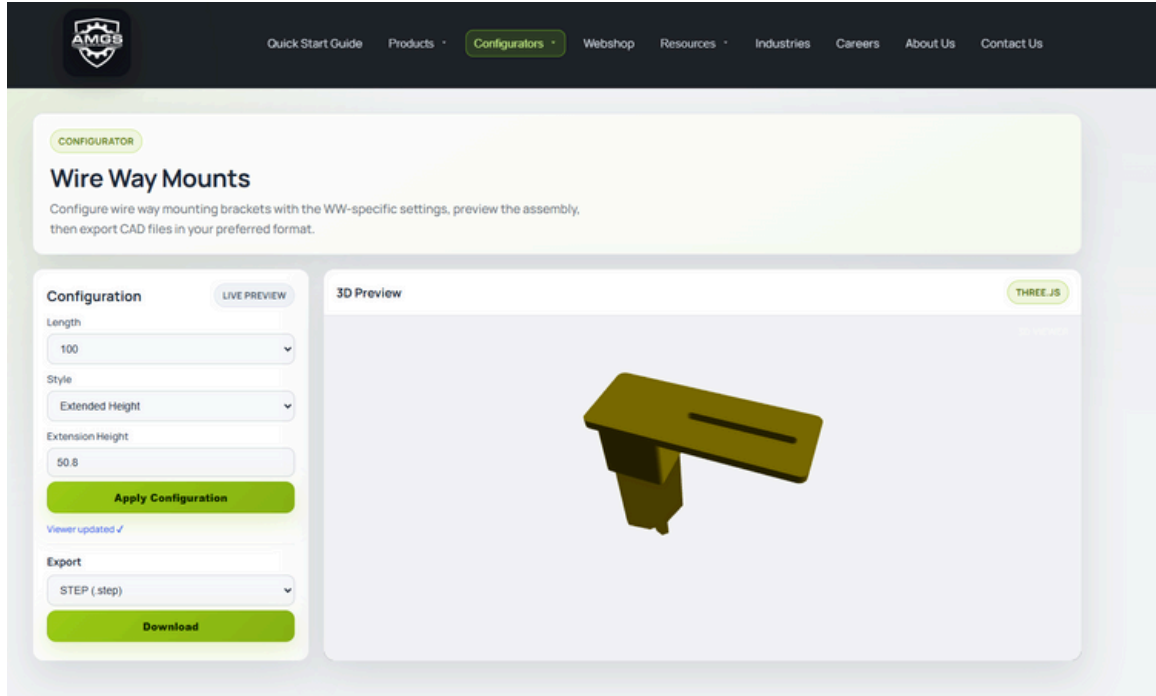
AMGS

Quick Start Guide Products Configurators Webshop Resources Industries Careers About Us Contact Us

CONFIGURATOR

Wire Way Mounts

Configure wire way mounting brackets with the WW-specific settings, preview the assembly, then export CAD files in your preferred format.

Configuration

LIVE PREVIEW

Length

100

Style

Extended Height

Extension Height

50.8

Apply Configuration

Viewer updated ✓

Export

STEP (.step)

Download

3D Preview

THREE.JS

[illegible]